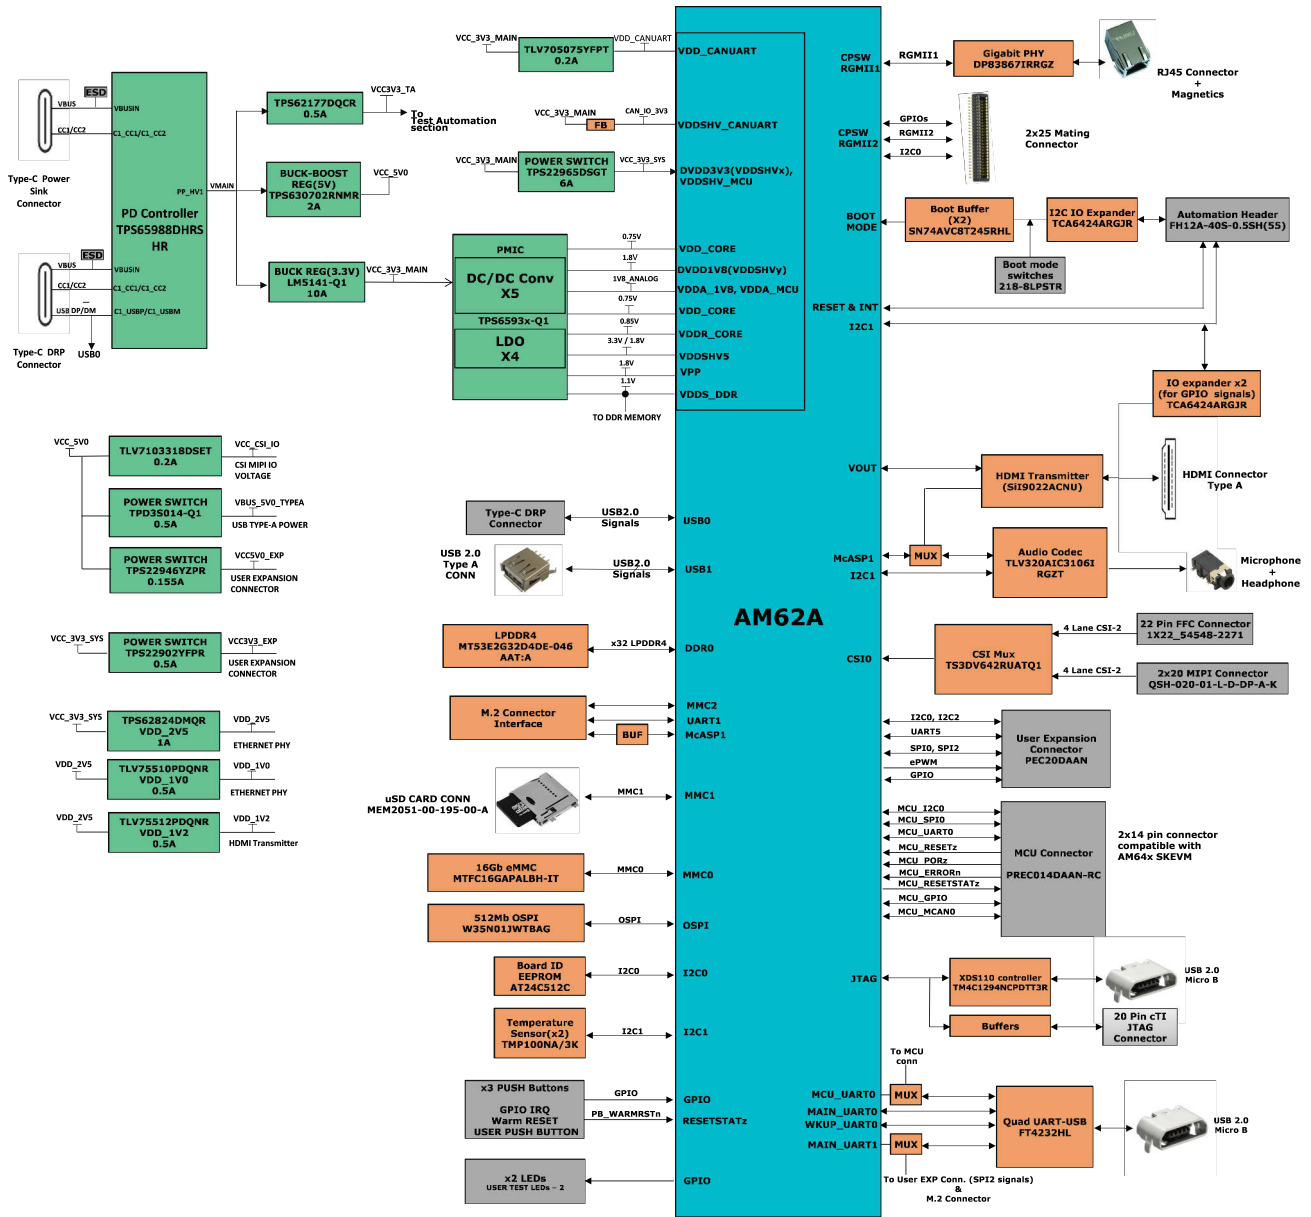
VCC_3V3_MAIN
TLV705075YFPT
0.2A
VDD_CANUART
VDD_CANUART

ESD
VBUS
VBUSIN
CC1/CC2
C1_CC1/C1_CC2
Type-C Power Sink Connector

PD Controller
TPS65988DHRS
HR

PP_HV1
VMAIN

ESD
VBUS
VBUSIN
CC1/CC2
C1_CC1/C1_CC2
USB DP/DM
C1_USBP/C1_USBM
Type-C DRP Connector
USB0

TPS62177DQCR
0.5A
VCC3V3_TA
To Test Automation section

VCC_3V3_MAIN
CAN_IO_3V3
FB
VDDSHV_CANUART

BUCK-BOOST REG(5V)
TPS630702RNMR
2A
VCC_5V0

VCC_3V3_MAIN
POWER SWITCH
TPS22965DSGT
6A
VCC_3V3_SYS
DVDD3V3(VDDSHVx), VDDSHV_MCU

BUCK REG(3.3V)
LM5141-Q1
10A
VCC_3V3_MAIN

PMIC
DC/DC Conv
X5
TPS6593x-Q1
LDO
X4
0.75V
VDD_CORE
1.8V
DVDD1V8(VDDSHVy)
1V8_ANALOG
VDDA_1V8, VDDA_MCU
0.75V
VDD_CORE
0.85V
VDDR_CORE
3.3V / 1.8V
VDDSHV5
1.8V
VPP
1.1V
VDDS_DDR
TO DDR MEMORY

CPSW RGMII1
RGMII1
Gigabit PHY
DP83867IRRGZ
RJ45 Connector + Magnetics

CPSW RGMII2
GPIOs
RGMII2
I2C0
2x25 Mating Connector

BOOT MODE
Boot Buffer (X2)
SN74AVC8T245RHL
I2C IO Expander
TCA6424ARGJR
Automation Header
FH12A-40S-0.5SH(55)
Boot mode switches
218-8LPSTR
RESET & INT
I2C1

IO expander x2 (for GPIO signals)
TCA6424ARGJR

VCC_5V0
TLV7103318DSET
0.2A
VCC_CSI_IO
CSI MIPI IO VOLTAGE

POWER SWITCH
TPD3S014-Q1
0.5A
VBUS_5V0_TYPEA
USB TYPE-A POWER

POWER SWITCH
TPS22946YZPR
0.155A
VCC5V0_EXP
USER EXPANSION CONNECTOR

VCC_3V3_SYS
POWER SWITCH
TPS22902YFPR
0.5A
VCC3V3_EXP
USER EXPANSION CONNECTOR

VCC_3V3_SYS
TPS62824DMQR
VDD_2V5
1A
VDD_2V5
ETHERNET PHY

VDD_2V5
TLV75510PDQNR
VDD_1V0
0.5A
VDD_1V0
ETHERNET PHY

VDD_2V5
TLV75512PDQNR
VDD_1V2
0.5A
VDD_1V2
HDMI Transmitter

VOUT
HDMI Transmitter
(SiI9022ACNU)
HDMI Connector
Type A

Type-C DRP Connector
USB2.0 Signals
USB0

USB 2.0 Type A CONN
USB2.0 Signals
USB1

McASP1
I2C1
MUX
Audio Codec
TLV320AIC3106I
RGZT
Microphone + Headphone

AM62A

LPDDR4
MT53E2G32D4DE-046
AAT:A
x32 LPDDR4
DDR0

CSI0
4 Lane CSI-2
22 Pin FFC Connector
1X22_54548-2271
CSI Mux
TS3DV642RUATQ1
4 Lane CSI-2
2x20 MIPI Connector
QSH-020-01-L-D-DP-A-K

M.2 Connector Interface
BUF
MMC2
UART1
McASP1

I2C0, I2C2
UART5
SPI0, SPI2
ePWM
GPIO
User Expansion Connector
PEC20DAAN

uSD CARD CONN
MEM2051-00-195-00-A
MMC1
MMC1

MCU_I2C0
MCU_SPI0
MCU_UART0
MCU_RESETz
MCU_PORz
MCU_ERRORn
MCU_RESETSTATz
MCU_GPIO
MCU_MCAN0
MCU Connector
PREC014DAAN-RC
2x14 pin connector compatible with AM64x SKEVM

16Gb eMMC
MTFC16GAPALBH-IT
MMC0
MMC0

512Mb OSPI
W35N01JWTBAG
OSPI
OSPI

Board ID EEPROM
AT24C512C
I2C0
I2C0

JTAG
XDS110 controller
TM4C1294NCPDTT3R
USB 2.0 Micro B
Buffers
20 Pin cTI JTAG Connector

Temperature Sensor(x2)
TMP100NA/3K
I2C1
I2C1

x3 PUSH Buttons
GPIO IRQ
Warm RESET
USER PUSH BUTTON
GPIO
PB_WARMRSTn
GPIO
RESETSTATz

To MCU conn
MCU_UART0
MUX
MAIN_UART0
WKUP_UART0
MAIN_UART1
MUX
Quad UART-USB
FT4232HL
USB 2.0 Micro B
To User EXP Conn. (SPI2 signals) & M.2 Connector

x2 LEDs
USER TEST LEDs - 2
GPIO